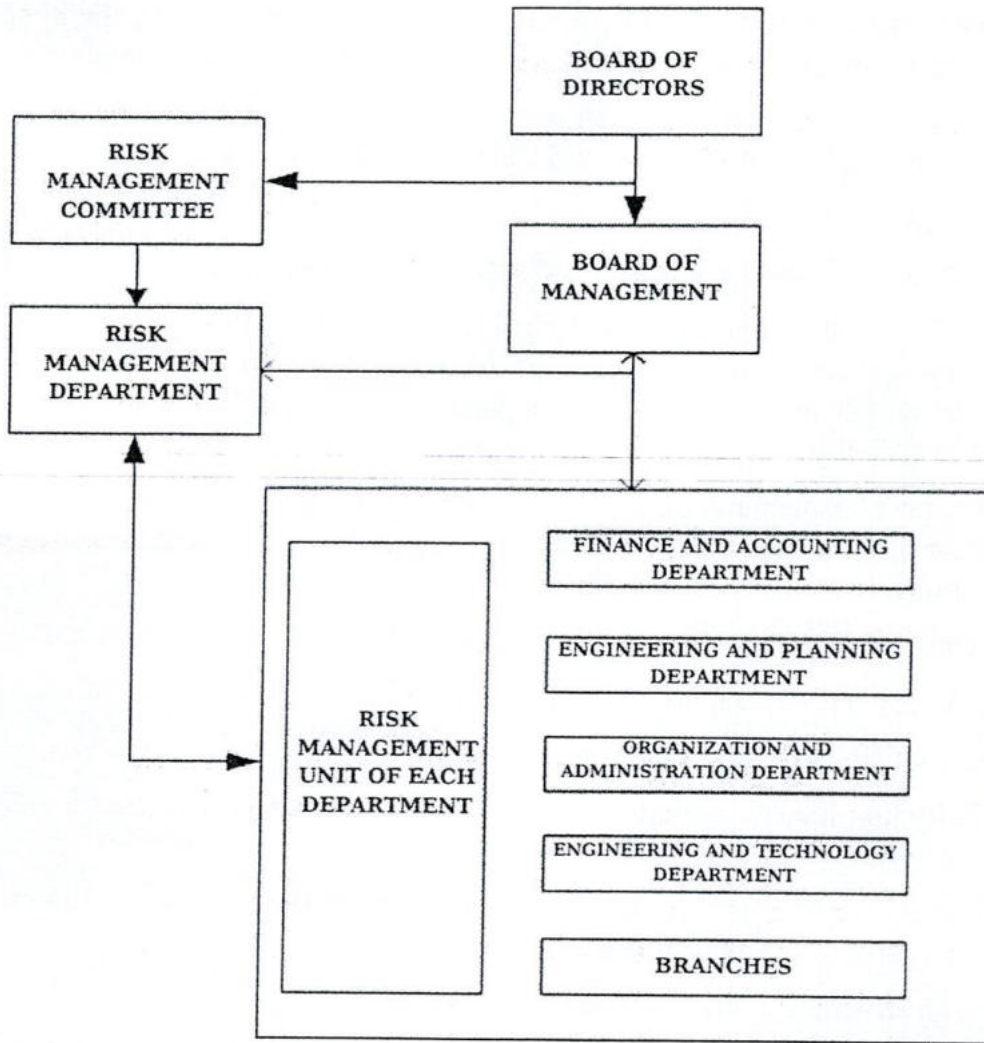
BOARD OF DIRECTORS

RISK MANAGEMENT COMMITTEE

BOARD OF MANAGEMENT

RISK MANAGEMENT DEPARTMENT

RISK MANAGEMENT UNIT OF EACH DEPARTMENT

FINANCE AND ACCOUNTING DEPARTMENT

ENGINEERING AND PLANNING DEPARTMENT

ORGANIZATION AND ADMINISTRATION DEPARTMENT

ENGINEERING AND TECHNOLOGY DEPARTMENT

BRANCHES